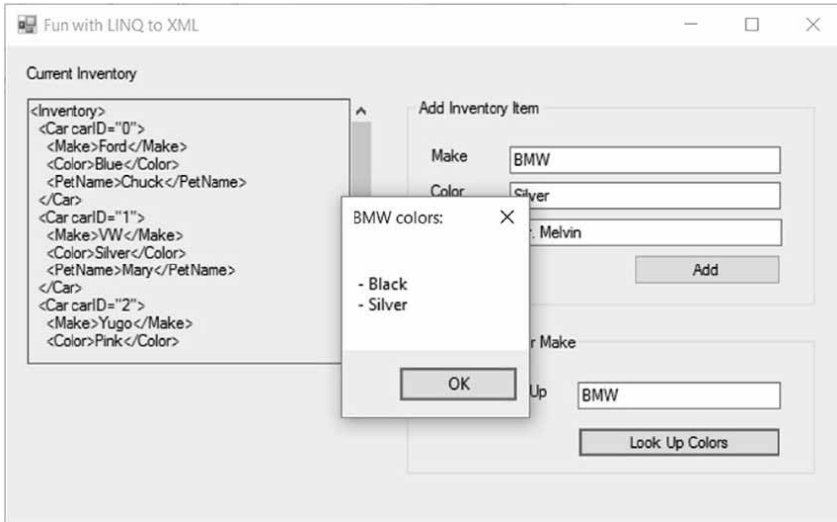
Fun with LINQ to XML

Current Inventory

<Inventory>
<Car carID="0">
<Make>Ford</Make>
<Color>Blue</Color>
<PetName>Chuck</PetName>
</Car>
<Car carID="1">
<Make>VW</Make>
<Color>Silver</Color>
<PetName>Mary</PetName>
</Car>
<Car carID="2">
<Make>Yugo</Make>
<Color>Pink</Color>

Add Inventory Item

Make BMW

Color Silver

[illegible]. Melvin

Add

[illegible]r Make

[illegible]Up BMW

Look Up Colors

BMW colors:

- Black
- Silver

OK